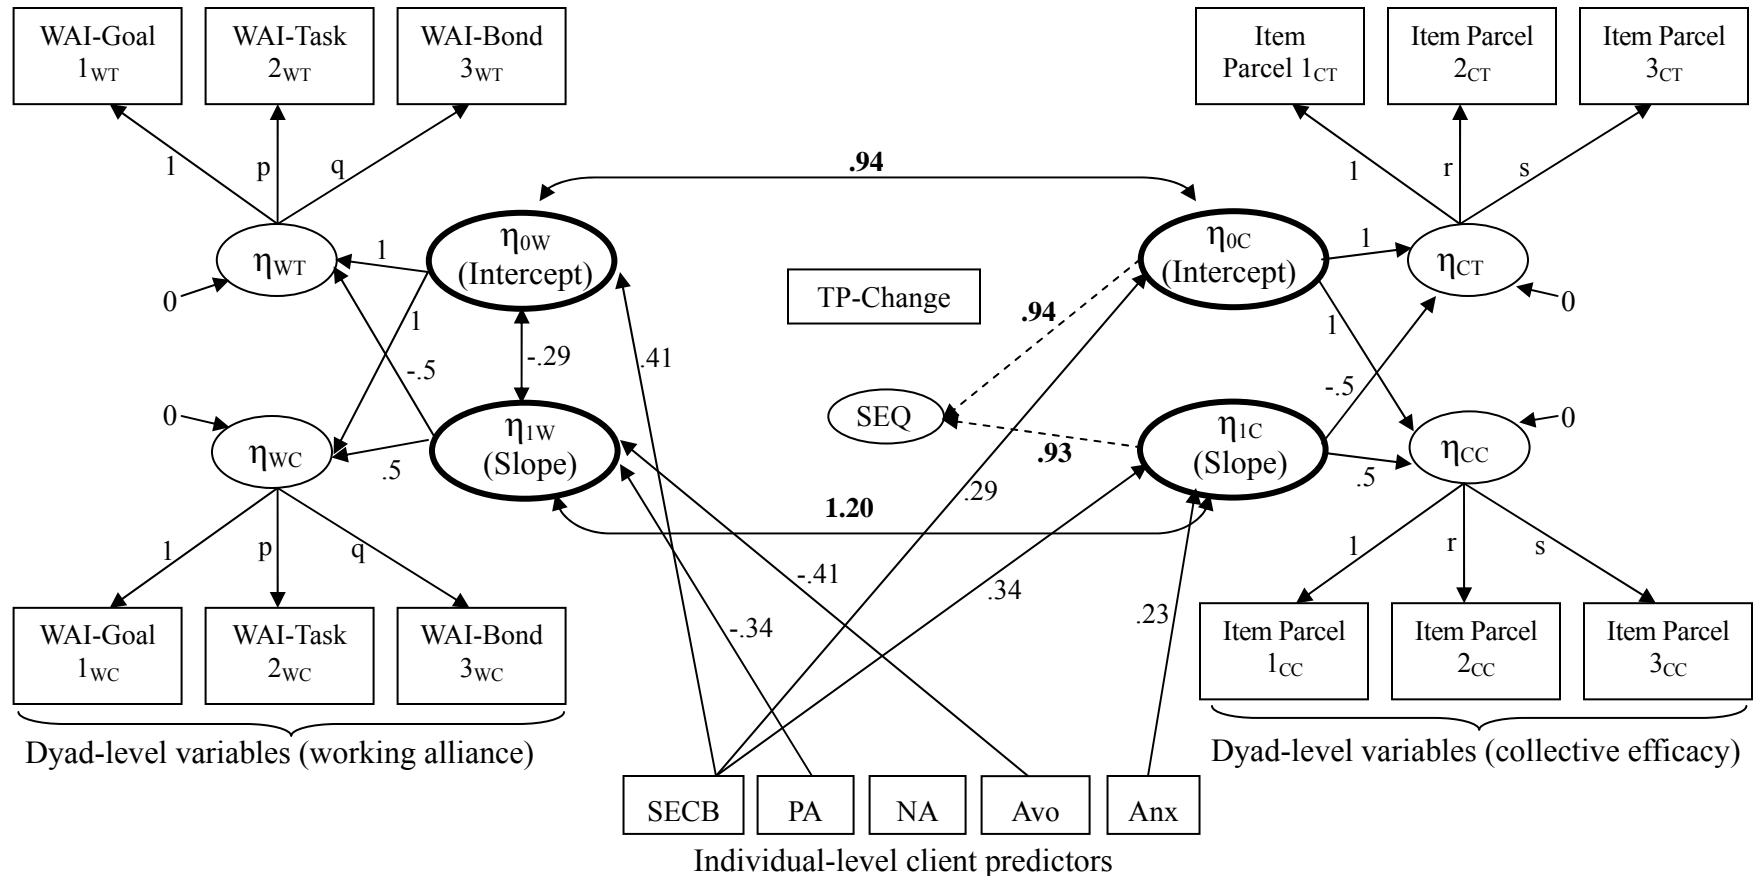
WAI-Goal $1_{WT}$

WAI-Task $2_{WT}$

WAI-Bond $3_{WT}$

Item Parcel $1_{CT}$

Item Parcel $2_{CT}$

Item Parcel $3_{CT}$

1 p q

.94

1 r s

$\eta_{WT}$

1

$\eta_{0W}$ (Intercept)

$\eta_{0C}$ (Intercept)

1

$\eta_{CT}$

0

TP-Change

0

1

.94

1

-.5

-.29

.41

-.5

0

$\eta_{WC}$

$\eta_{1W}$ (Slope)

SEQ

$\eta_{1C}$ (Slope)

$\eta_{CC}$

0

.5

.93

.5

.29

1.20

1 p q

-.41

1 r s

.34

-.34

.23

WAI-Goal $1_{WC}$

WAI-Task $2_{WC}$

WAI-Bond $3_{WC}$

Item Parcel $1_{CC}$

Item Parcel $2_{CC}$

Item Parcel $3_{CC}$

Dyad-level variables (working alliance)

Dyad-level variables (collective efficacy)

SECB

PA

NA

Avo

Anx

Individual-level client predictors